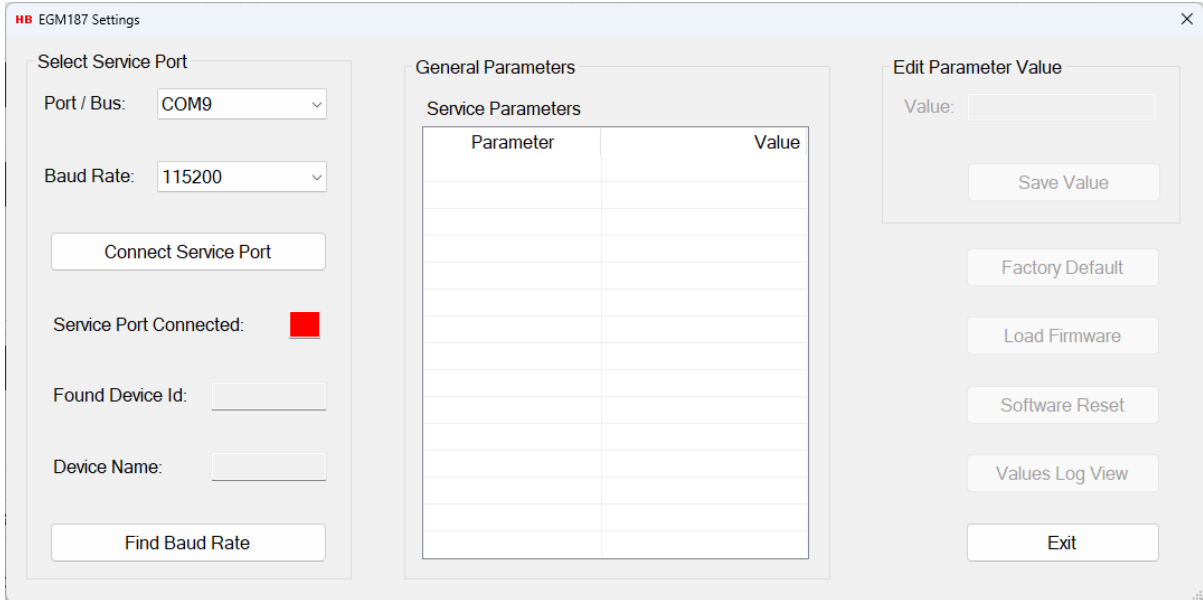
HB EGM187 Settings

×

Select Service Port

Port / Bus: COM9

Baud Rate: 115200

Connect Service Port

Service Port Connected:

Found Device Id:

Device Name:

Find Baud Rate

General Parameters

Service Parameters

| Parameter | Value |
|---|---|
| | |

Edit Parameter Value

Value:

Save Value

Factory Default

Load Firmware

Software Reset

Values Log View

Exit